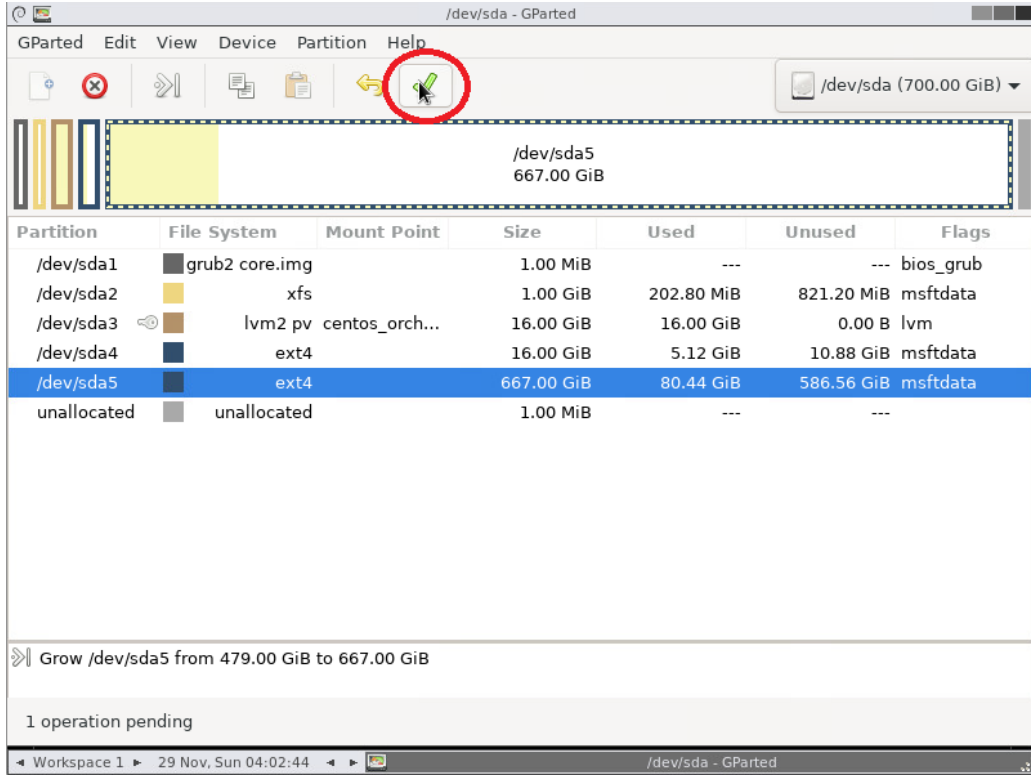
/dev/sda - GParted

GParted Edit View Device Partition Help

/dev/sda (700.00 GiB)

/dev/sda5
667.00 GiB

| Partition | File System | Mount Point | Size | Used | Unused | Flags |
|---|---|---|---|---|---|---|
| /dev/sda1 | grub2 core.img | | 1.00 MiB | --- | --- | bios_grub |
| /dev/sda2 | xfs | | 1.00 GiB | 202.80 MiB | 821.20 MiB | msftdata |
| /dev/sda3 | lvm2 pv | centos_orch... | 16.00 GiB | 16.00 GiB | 0.00 B | lvm |
| /dev/sda4 | ext4 | | 16.00 GiB | 5.12 GiB | 10.88 GiB | msftdata |
| /dev/sda5 | ext4 | | 667.00 GiB | 80.44 GiB | 586.56 GiB | msftdata |
| unallocated | unallocated | | 1.00 MiB | --- | --- | |

Grow /dev/sda5 from 479.00 GiB to 667.00 GiB

1 operation pending

Workspace 1 29 Nov, Sun 04:02:44 /dev/sda - GParted